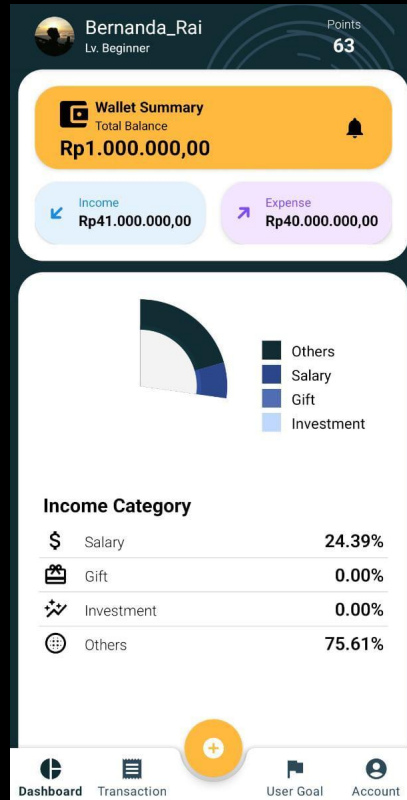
Bernanda_Rai
Lv. Beginner

Points
63

Wallet Summary
Total Balance
Rp1.000.000,00

Income
Rp41.000.000,00

Expense
Rp40.000.000,00

Others
Salary
Gift
Investment

Income Category

| | | |
|---|---|---|
| $ | Salary | 24.39% |
| | Gift | 0.00% |
| | Investment | 0.00% |
| | Others | 75.61% |

Dashboard
Transaction
User Goal
Account